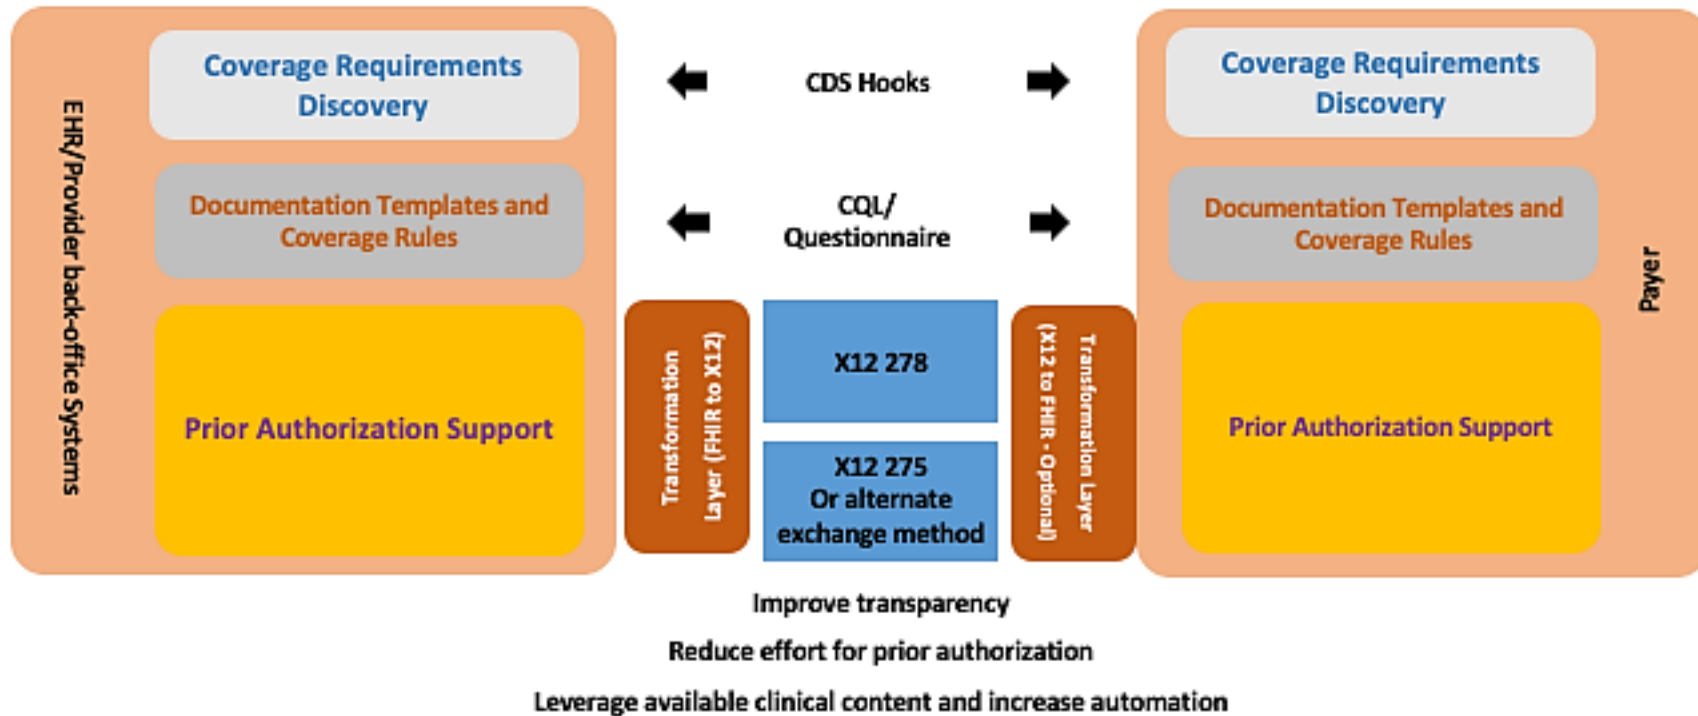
EHR/Provider back-office Systems

Coverage Requirements Discovery

Documentation Templates and Coverage Rules

Prior Authorization Support

CDS Hooks

CQL/ Questionnaire

Transformation Layer (FHIR to X12)

X12 278

X12 275 Or alternate exchange method

Transformation Layer (X12 to FHIR - Optional)

Coverage Requirements Discovery

Documentation Templates and Coverage Rules

Prior Authorization Support

Payer

Improve transparency

Reduce effort for prior authorization

Leverage available clinical content and increase automation